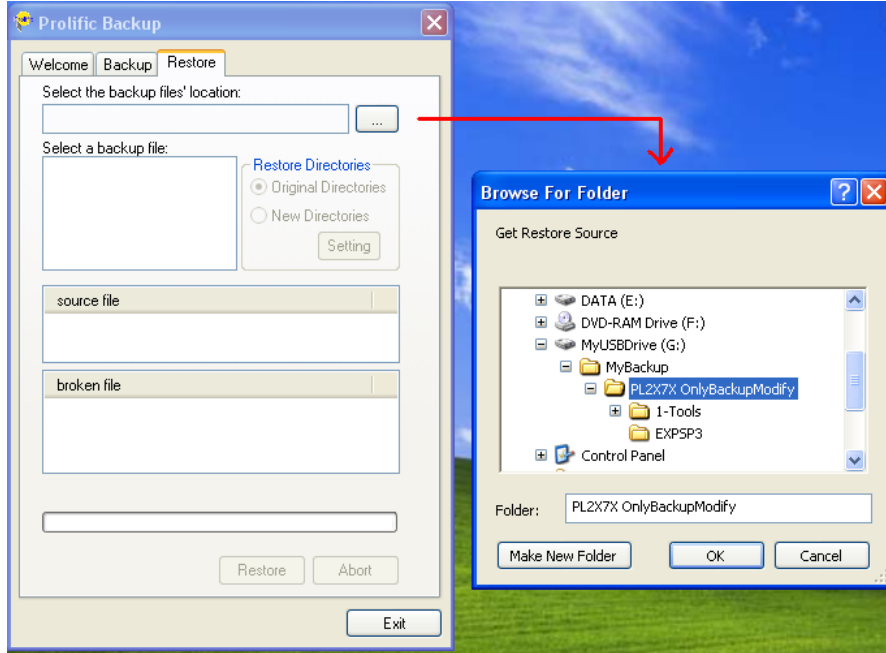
Prolific Backup

Welcome | Backup | Restore

Select the backup files' location:

...

Select a backup file:

Restore Directories

Original Directories

New Directories

Setting

source file

broken file

Restore

Abort

Exit

Browse For Folder

Get Restore Source

DATA (E:)

DVD-RAM Drive (F:)

MyUSBDrive (G:)

MyBackup

PL2X7X OnlyBackupModify

1-Tools

EXPSP3

Control Panel

Folder: PL2X7X OnlyBackupModify

Make New Folder

OK

Cancel